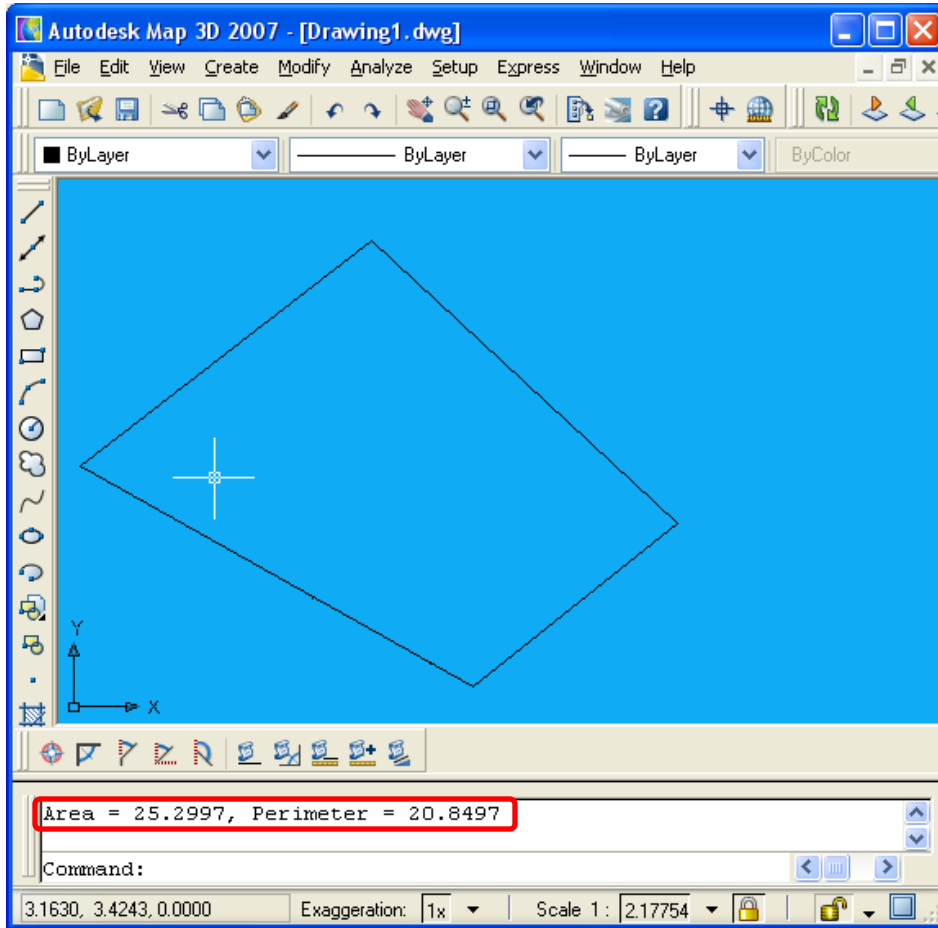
Autodesk Map 3D 2007 - [Drawing1.dwg]

File Edit View Create Modify Analyze Setup Express Window Help

ByLayer
ByLayer
ByLayer
ByColor

Y
X

Area = 25.2997, Perimeter = 20.8497

Command:

3.1630, 3.4243, 0.0000 Exaggeration: 1x Scale 1 : 2.17754